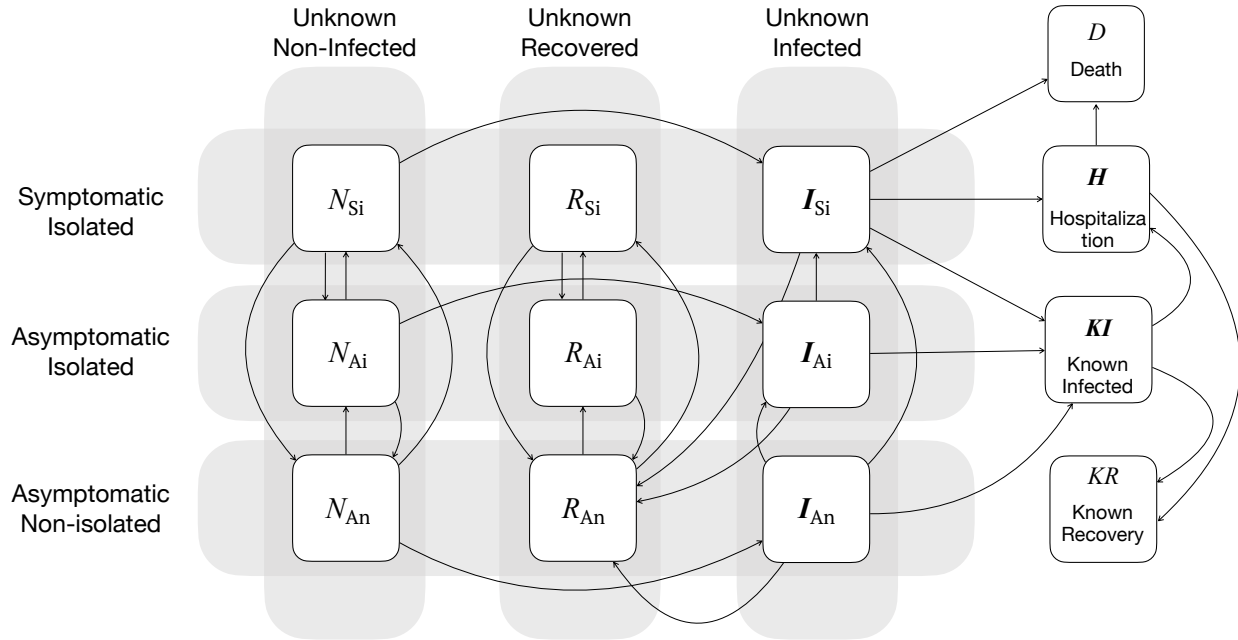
Unknown Non-Infected

Unknown Recovered

Unknown Infected

$D$
Death

Symptomatic Isolated

$N_{\mathrm{Si}}$

$R_{\mathrm{Si}}$

$\boldsymbol{I}_{\mathrm{Si}}$

$\boldsymbol{H}$
Hospitaliza tion

Asymptomatic Isolated

$N_{\mathrm{Ai}}$

$R_{\mathrm{Ai}}$

$\boldsymbol{I}_{\mathrm{Ai}}$

$\boldsymbol{KI}$
Known Infected

Asymptomatic Non-isolated

$N_{\mathrm{An}}$

$R_{\mathrm{An}}$

$\boldsymbol{I}_{\mathrm{An}}$

$KR$
Known Recovery